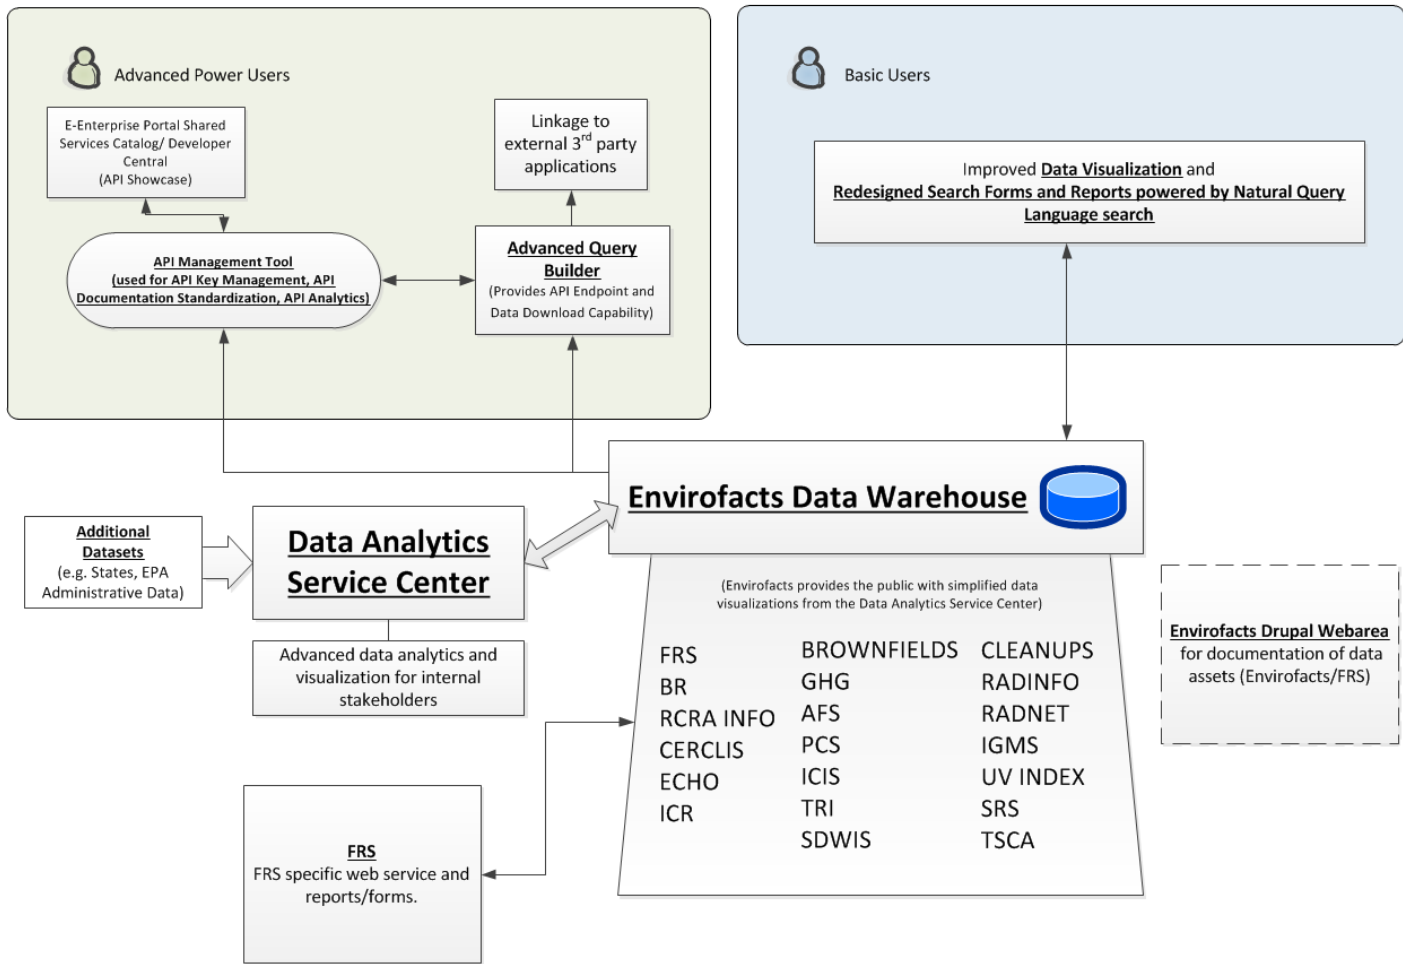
Advanced Power Users

E-Enterprise Portal Shared Services Catalog/ Developer Central (API Showcase)

Linkage to external 3$^{rd}$ party applications

API Management Tool (used for API Key Management, API Documentation Standardization, API Analytics)

Advanced Query Builder (Provides API Endpoint and Data Download Capability)

Basic Users

Improved Data Visualization and Redesigned Search Forms and Reports powered by Natural Query Language search

Envirofacts Data Warehouse

Additional Datasets (e.g. States, EPA Administrative Data)

Data Analytics Service Center

Advanced data analytics and visualization for internal stakeholders

(Envirofacts provides the public with simplified data visualizations from the Data Analytics Service Center)

FRS
BR
RCRA INFO
CERCLIS
ECHO
ICR

BROWNFIELDS
GHG
AFS
PCS
ICIS
TRI
SDWIS

CLEANUPS
RADINFO
RADNET
IGMS
UV INDEX
SRS
TSCA

Envirofacts Drupal Webarea for documentation of data assets (Envirofacts/FRS)

FRS
FRS specific web service and reports/forms.